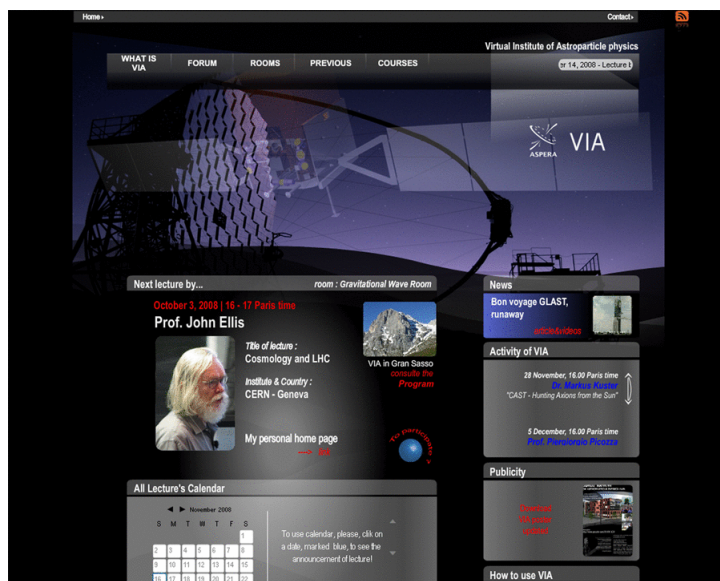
Home ▸

Contact ▸

RSS

Virtual Institute of Astroparticle physics

WHAT IS VIA

FORUM

ROOMS

PREVIOUS

COURSES

er 14, 2008 - Lecture I

ASPERA

VIA

Next lecture by...

room : Gravitational Wave Room

October 3, 2008 | 16 - 17 Paris time

Prof. John Ellis

Title of lecture :
Cosmology and LHC

Institute & Country :
CERN - Geneva

My personal home page

VIA in Gran Sasso
consulte the
Program

To participate

News

Bon voyage GLAST, runaway

article&videos

Activity of VIA

28 November, 16.00 Paris time
Dr. Markus Kuster
"CAST - Hunting Axions from the Sun"

5 December, 16.00 Paris time
Prof. Piergiorgio Picozza

Publicity

All Lecture's Calendar

November 2008

| S | M | T | W | T | F | S |
|---|---|---|---|---|---|---|
| | | | | | | 1 |
| 2 | 3 | 4 | 5 | 6 | 7 | 8 |
| 9 | 10 | 11 | 12 | 13 | 14 | 15 |
| 16 | 17 | 18 | 19 | 20 | 21 | 22 |

To use calendar, please, click on a date, marked blue, to see the announcement of lecture!

How to use VIA